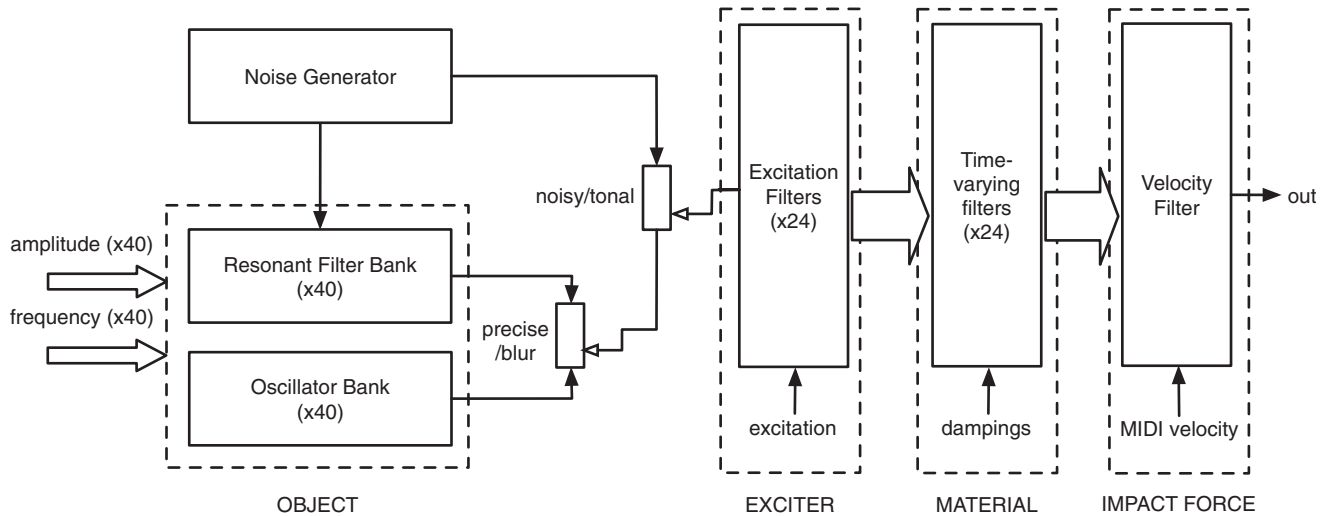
Noise Generator

amplitude (x40)

frequency (x40)

Resonant Filter Bank (x40)

Oscillator Bank (x40)

OBJECT

noisy/tonal

precise /blur

Excitation Filters (x24)

excitation

EXCITER

Time-varying filters (x24)

dampings

MATERIAL

Velocity Filter

MIDI velocity

out

IMPACT FORCE